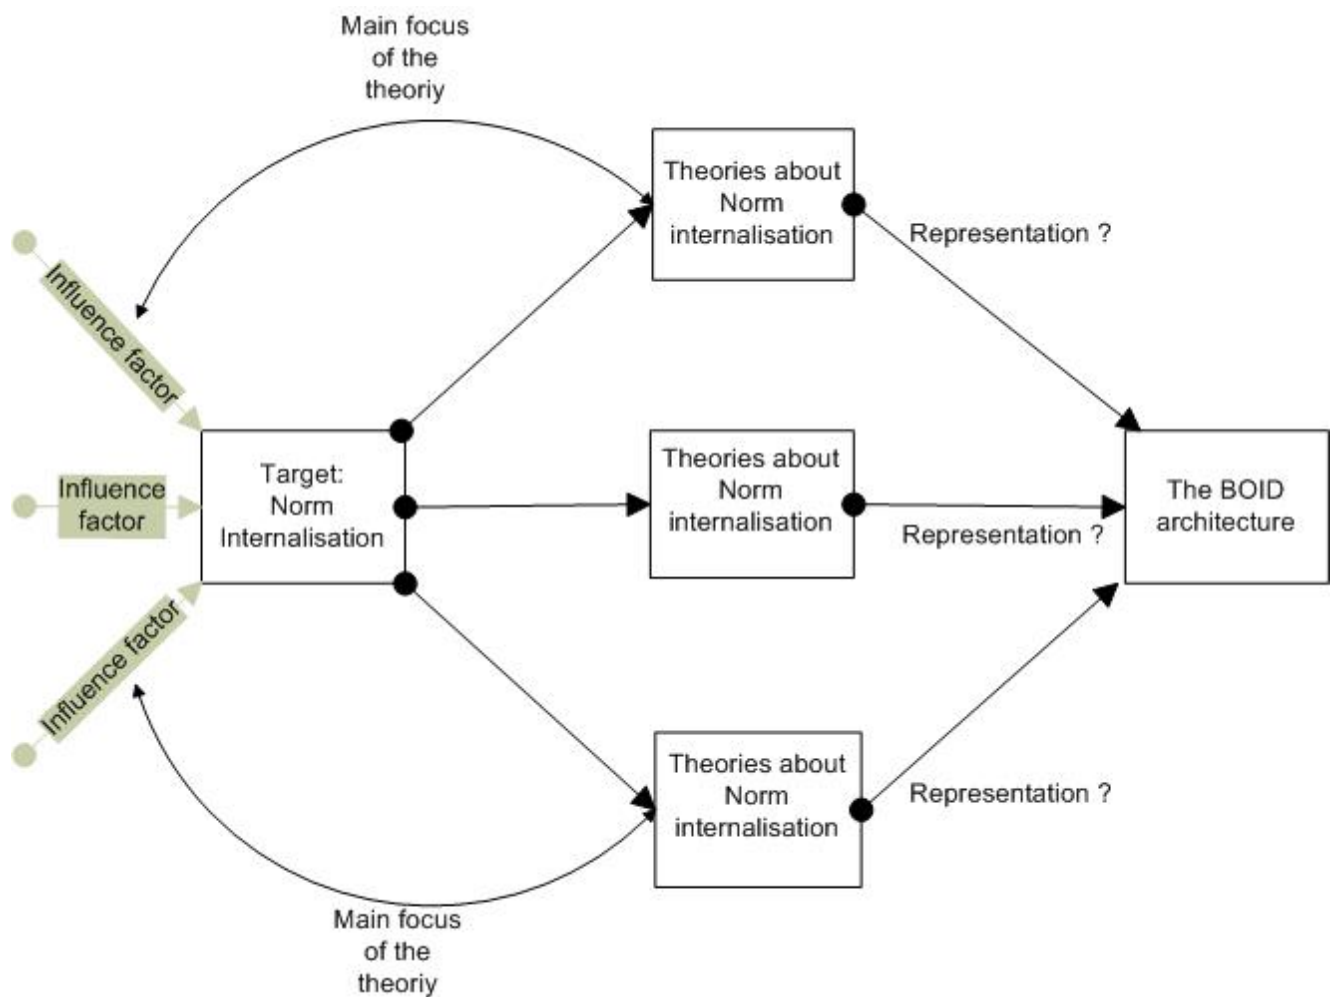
Main focus of the theoriy

Theories about Norm internalisation

Representation ?

Influence factor

Influence factor

Target: Norm Internalisation

Theories about Norm internalisation

Representation ?

The BOID architecture

Influence factor

Theories about Norm internalisation

Representation ?

Main focus of the theoriy